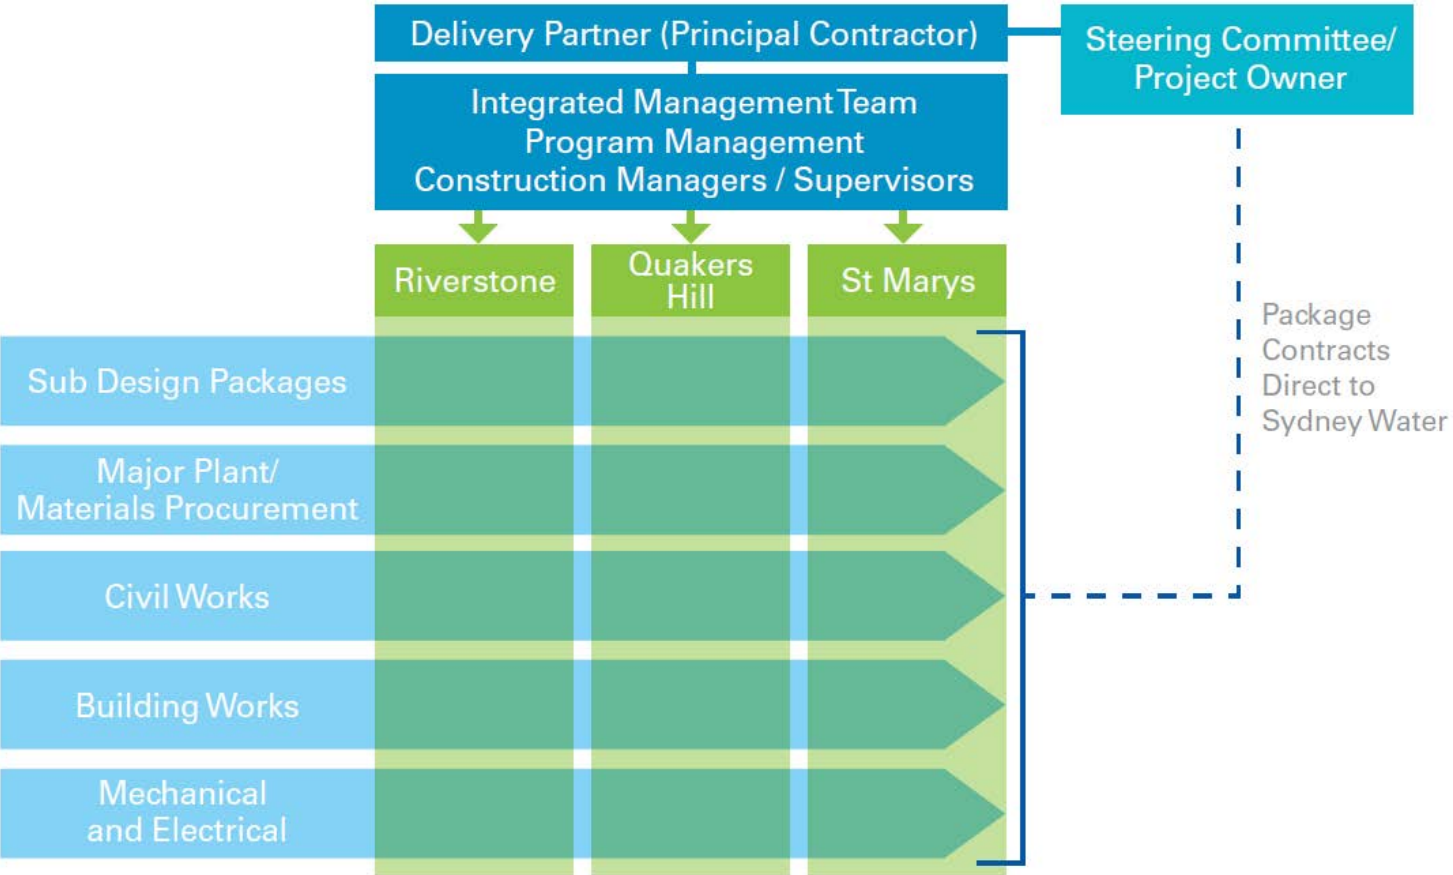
Delivery Partner (Principal Contractor)

Steering Committee/ Project Owner

Integrated Management Team
Program Management
Construction Managers / Supervisors

Riverstone

Quakers Hill

St Marys

Package Contracts Direct to Sydney Water

Sub Design Packages

Major Plant/ Materials Procurement

Civil Works

Building Works

Mechanical and Electrical